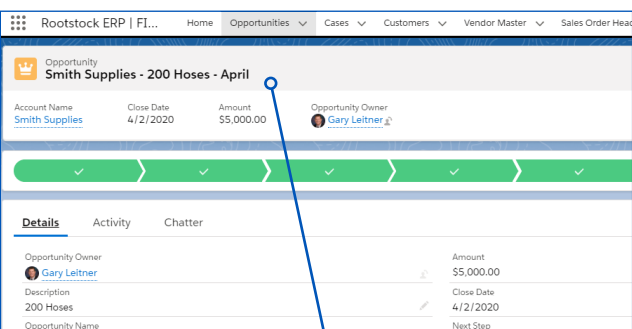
Rootstock ERP | FI... Home Opportunities Cases Customers Vendor Master Sales Order Head

Opportunity
Smith Supplies - 200 Hoses - April

Account Name
Smith Supplies

Close Date
4/2/2020

Amount
$5,000.00

Opportunity Owner
Gary Leitner

Details Activity Chatter

Opportunity Owner
Gary Leitner

Description
200 Hoses

Opportunity Name

Amount
$5,000.00

Close Date
4/2/2020

Next Step